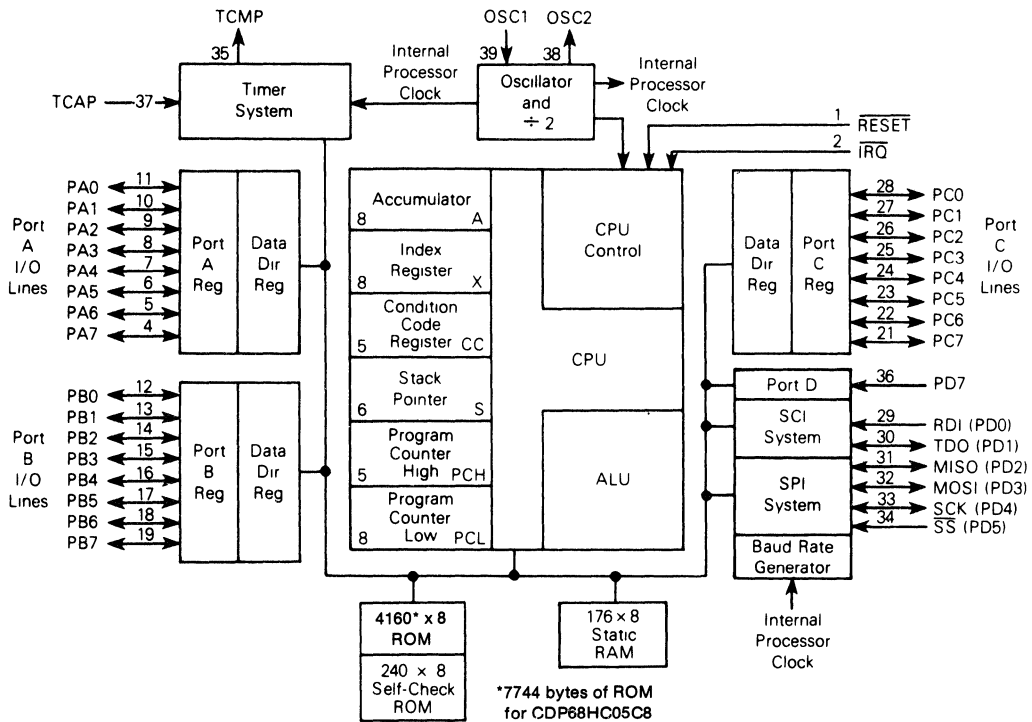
TCMP
35
OSC1 39
OSC2 38
Internal Processor Clock
Oscillator and $\div 2$
Internal Processor Clock
TCAP 37
Timer System
1 $\overline{RESET}$
2 $\overline{IRQ}$

Port A I/O Lines
PA0 11
PA1 10
PA2 9
PA3 8
PA4 7
PA5 6
PA6 5
PA7 4
Port A Reg
Data Dir Reg

8 Accumulator A
8 Index Register X
5 Condition Code Register CC
6 Stack Pointer S
5 Program Counter High PCH
8 Program Counter Low PCL

CPU Control
CPU
ALU

Data Dir Reg
Port C Reg
28 PC0
27 PC1
26 PC2
25 PC3
24 PC4
23 PC5
22 PC6
21 PC7
Port C I/O Lines

Port B I/O Lines
PB0 12
PB1 13
PB2 14
PB3 15
PB4 16
PB5 17
PB6 18
PB7 19
Port B Reg
Data Dir Reg

Port D 36 PD7
SCI System 29 RDI (PD0) 30 TDO (PD1)
SPI System 31 MISO (PD2) 32 MOSI (PD3) 33 SCK (PD4) 34 $\overline{SS}$ (PD5)
Baud Rate Generator
Internal Processor Clock

4160* x 8 ROM
240 x 8 Self-Check ROM
176 x 8 Static RAM
*7744 bytes of ROM for CDP68HC05C8